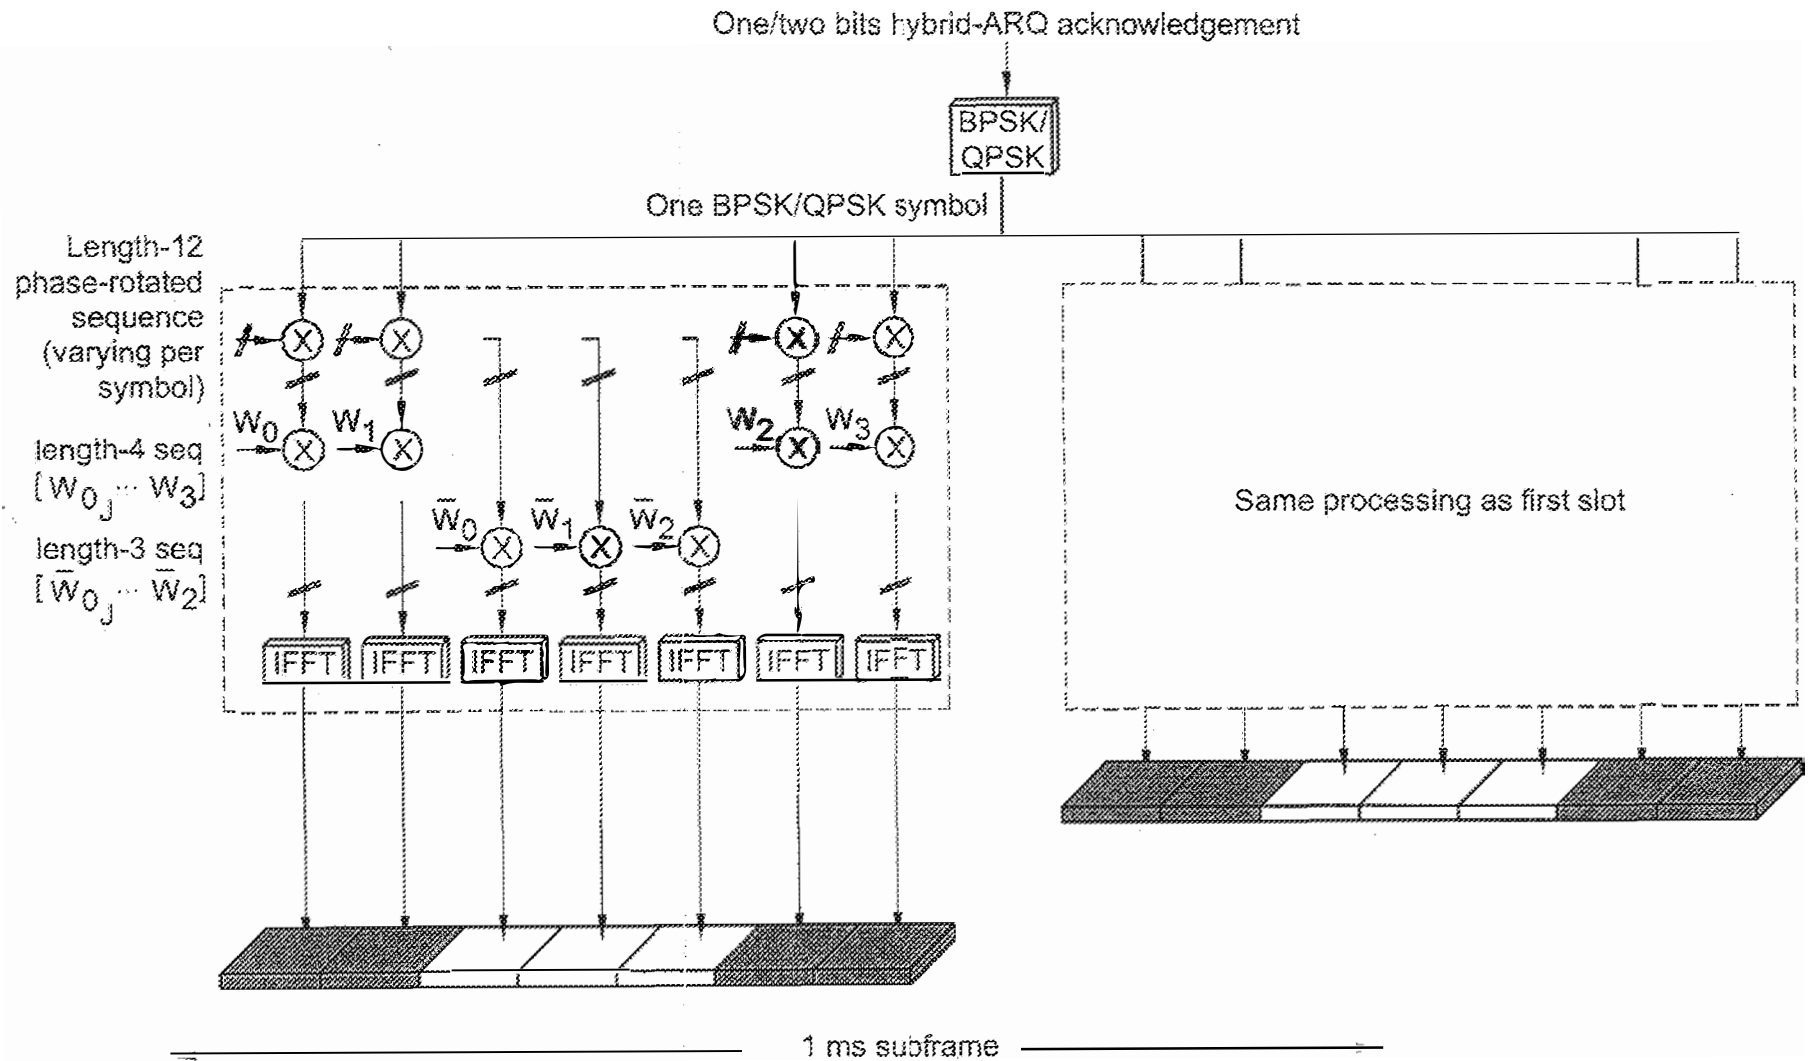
One/two bits hybrid-ARQ acknowledgement

BPSK/ QPSK

One BPSK/QPSK symbol

Length-12 phase-rotated sequence (varying per symbol)

length-4 seq $[W_0, \cdots W_3]$

length-3 seq $[\bar{W}_0, \cdots \bar{W}_2]$

$W_0$ $W_1$ $W_2$ $W_3$

$\bar{W}_0$ $\bar{W}_1$ $\bar{W}_2$

IFFT IFFT IFFT IFFT IFFT IFFT IFFT

Same processing as first slot

1 ms subframe